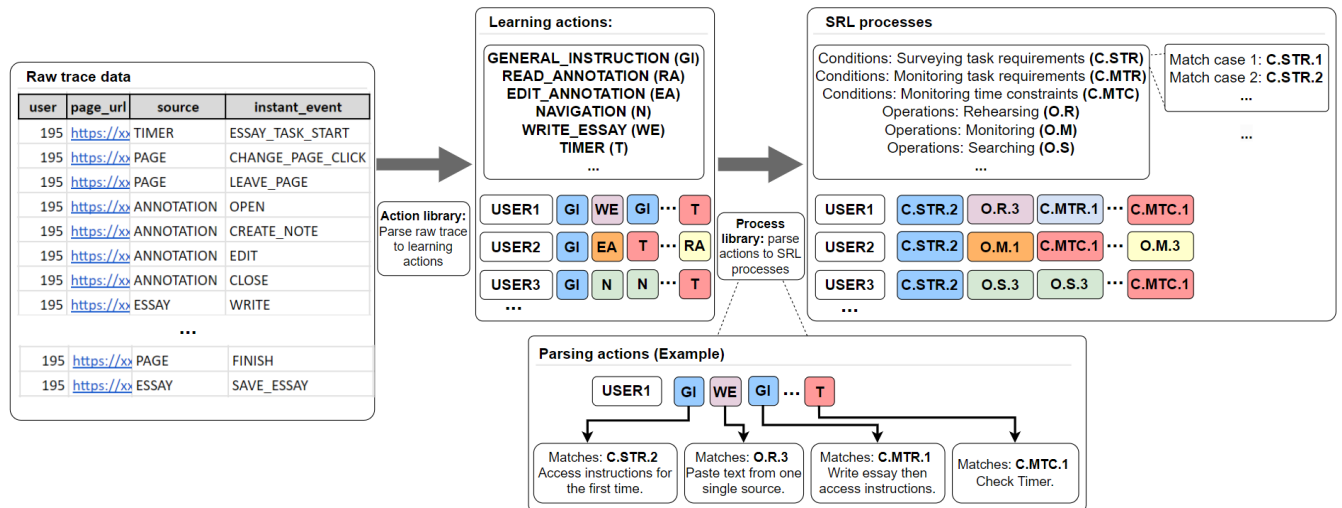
Raw trace data

| user | page_url | source | instant_event |
|---|---|---|---|
| 195 | https://xx | TIMER | ESSAY_TASK_START |
| 195 | https://xx | PAGE | CHANGE_PAGE_CLICK |
| 195 | https://xx | PAGE | LEAVE_PAGE |
| 195 | https://xx | ANNOTATION | OPEN |
| 195 | https://xx | ANNOTATION | CREATE_NOTE |
| 195 | https://xx | ANNOTATION | EDIT |
| 195 | https://xx | ANNOTATION | CLOSE |
| 195 | https://xx | ESSAY | WRITE |

...

| 195 | https://xx | PAGE | FINISH |
|---|---|---|---|
| 195 | https://xx | ESSAY | SAVE_ESSAY |

Action library: Parse raw trace to learning actions

Learning actions:

GENERAL_INSTRUCTION (GI)
READ_ANNOTATION (RA)
EDIT_ANNOTATION (EA)
NAVIGATION (N)
WRITE_ESSAY (WE)
TIMER (T)
...

USER1 GI WE GI ... T
USER2 GI EA T ... RA
USER3 GI N N ... T
...

Process library: parse actions to SRL processes

SRL processes

Conditions: Surveying task requirements (C.STR)
Conditions: Monitoring task requirements (C.MTR)
Conditions: Monitoring time constraints (C.MTC)
Operations: Rehearsing (O.R)
Operations: Monitoring (O.M)
Operations: Searching (O.S)
...

Match case 1: C.STR.1
Match case 2: C.STR.2
...

...

USER1 C.STR.2 O.R.3 C.MTR.1 ... C.MTC.1
USER2 C.STR.2 O.M.1 C.MTC.1 ... O.M.3
USER3 C.STR.2 O.S.3 O.S.3 ... C.MTC.1
...

Parsing actions (Example)

USER1 GI WE GI ... T

Matches: C.STR.2 Access instructions for the first time.

Matches: O.R.3 Paste text from one single source.

Matches: C.MTR.1 Write essay then access instructions.

Matches: C.MTC.1 Check Timer.